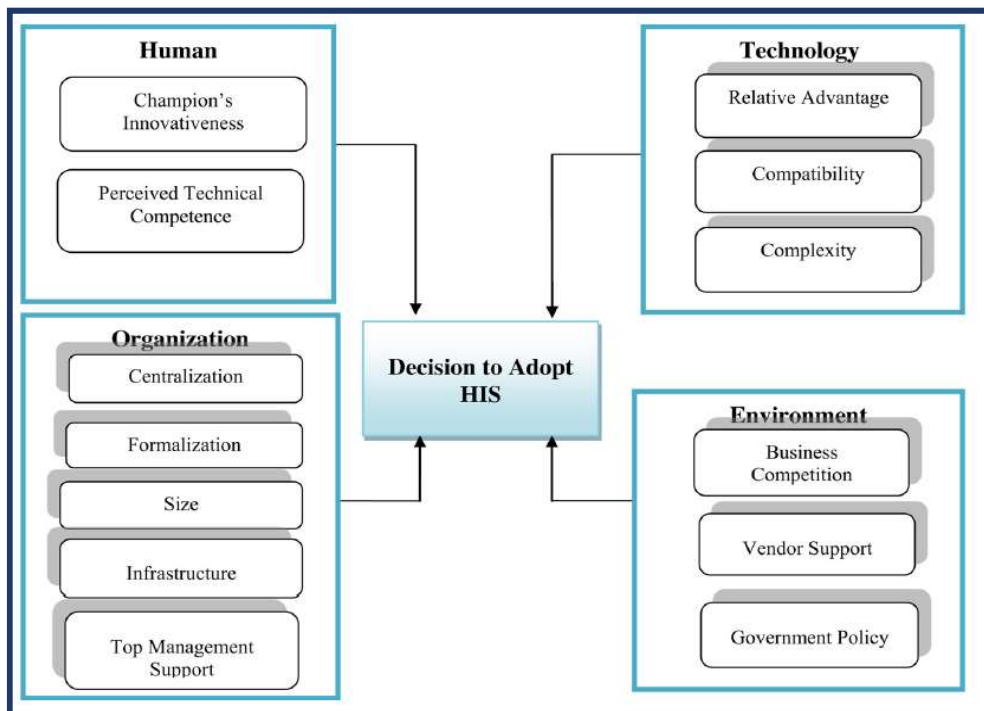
Human

Champion's Innovativeness

Perceived Technical Competence

Technology

Relative Advantage

Compatibility

Complexity

Organization

Centralization

Formalization

Size

Infrastructure

Top Management Support

Decision to Adopt HIS

Environment

Business Competition

Vendor Support

Government Policy